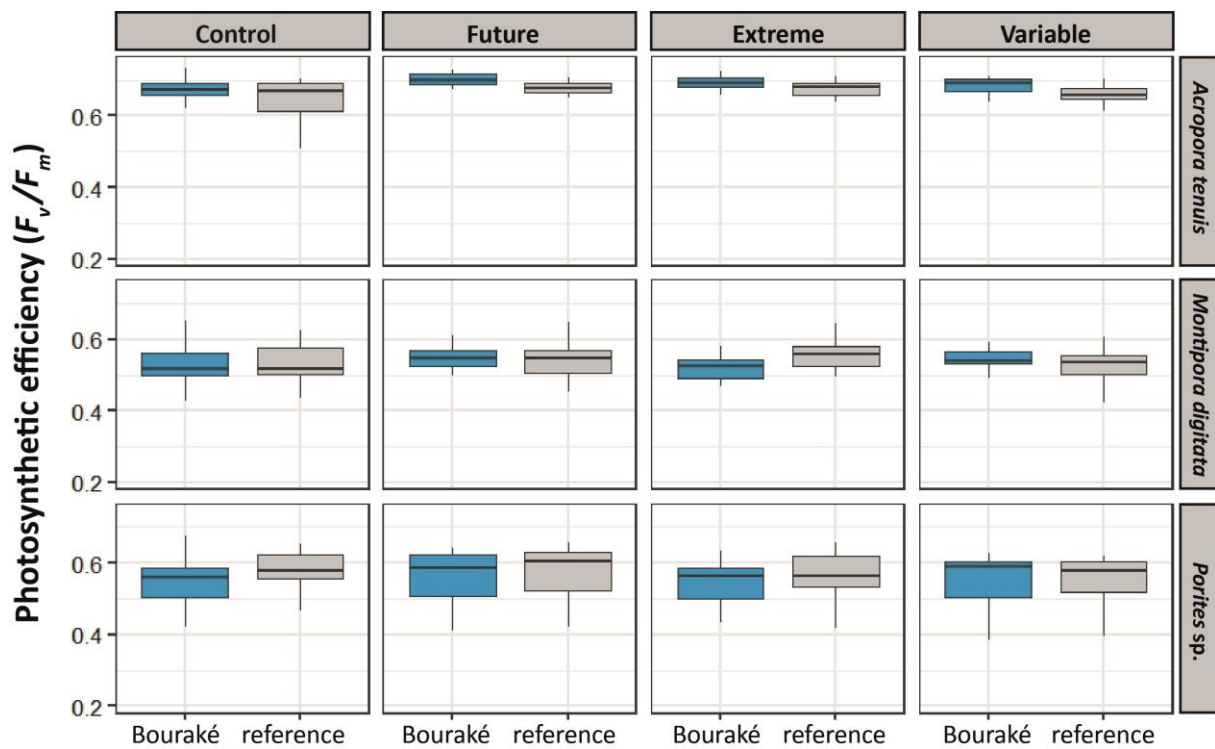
Control
Future
Extreme
Variable

Acropora tenuis
Montipora digitata
Porites sp.

Photosynthetic efficiency ($F_v/F_m$)

0.6
0.4
0.2
0.6
0.4
0.2
0.6
0.4
0.2

Bouraké reference
Bouraké reference
Bouraké reference
Bouraké reference